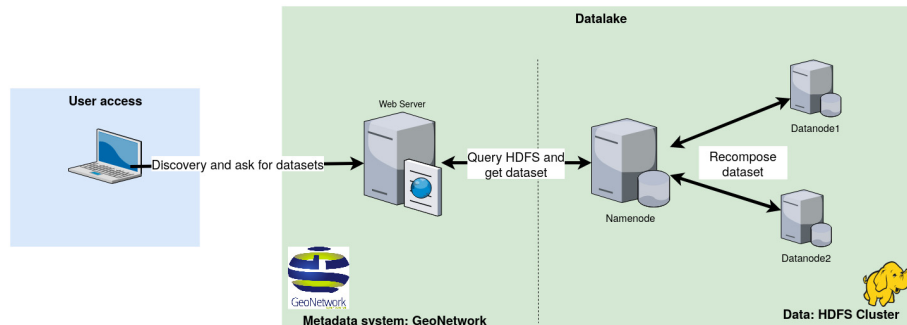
Datalake

User access

Discovery and ask for datasets

Web Server

Query HDFS and get dataset

Namenode

Recompose dataset

Datanode1

Datanode2

GeoNetwork

Metadata system: GeoNetwork

Data: HDFS Cluster